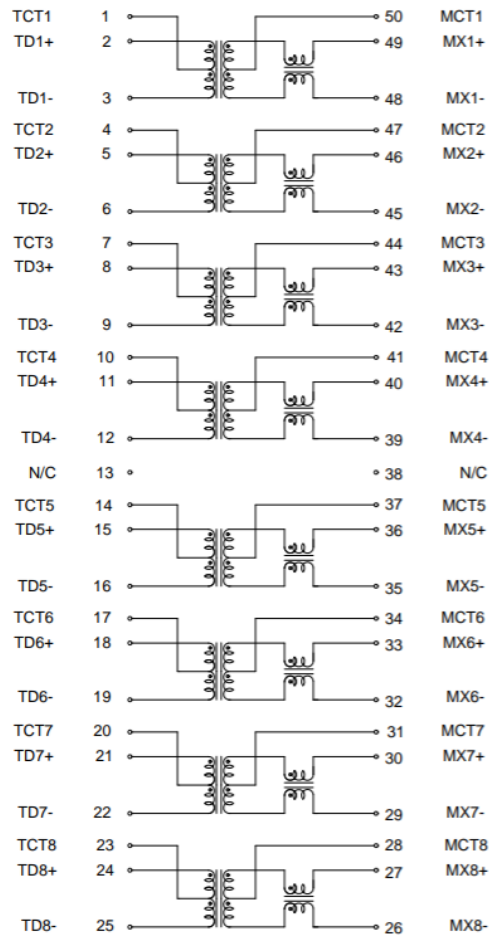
TCT1 1
TD1+ 2
TD1- 3
TCT2 4
TD2+ 5
TD2- 6
TCT3 7
TD3+ 8
TD3- 9
TCT4 10
TD4+ 11
TD4- 12
N/C 13
TCT5 14
TD5+ 15
TD5- 16
TCT6 17
TD6+ 18
TD6- 19
TCT7 20
TD7+ 21
TD7- 22
TCT8 23
TD8+ 24
TD8- 25

50 MCT1
49 MX1+
48 MX1-
47 MCT2
46 MX2+
45 MX2-
44 MCT3
43 MX3+
42 MX3-
41 MCT4
40 MX4+
39 MX4-
38 N/C
37 MCT5
36 MX5+
35 MX5-
34 MCT6
33 MX6+
32 MX6-
31 MCT7
30 MX7+
29 MX7-
28 MCT8
27 MX8+
26 MX8-